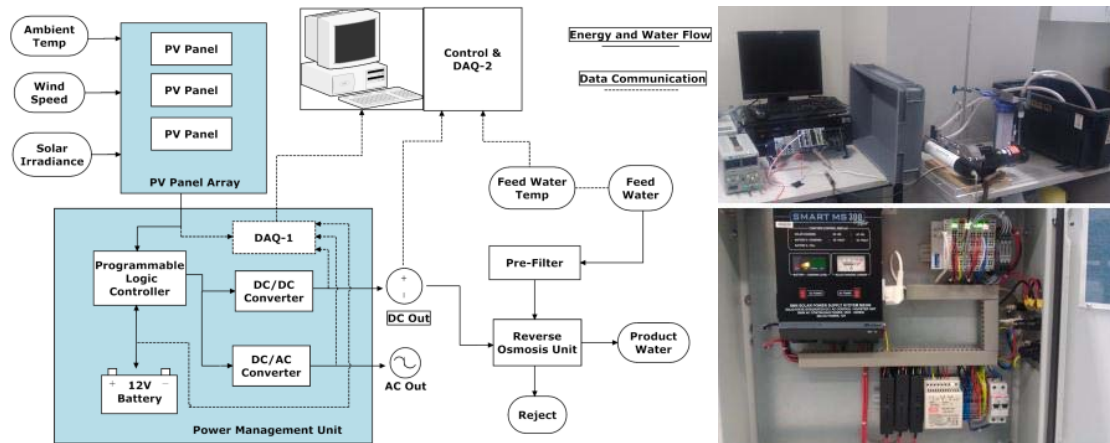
Ambient Temp

Wind Speed

Solar Irradiance

PV Panel

PV Panel

PV Panel

PV Panel Array

Control & DAQ-2

Energy and Water Flow

Data Communication

Feed Water Temp

Feed Water

DAQ-1

Programmable Logic Controller

DC/DC Converter

DC/AC Converter

+ 12V -
Battery

Power Management Unit

+
-
DC Out

AC Out

Pre-Filter

Reverse Osmosis Unit

Product Water

Reject

SMART MS 300